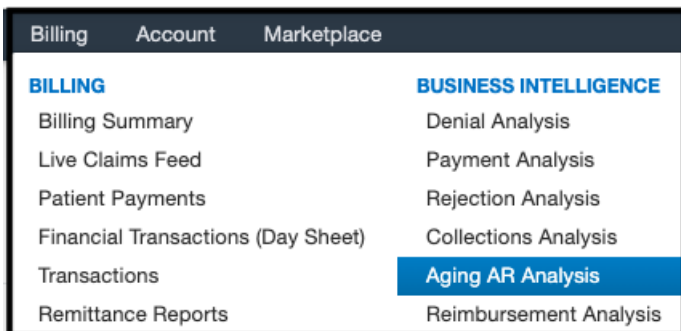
Billing Account Marketplace

BILLING
Billing Summary
Live Claims Feed
Patient Payments
Financial Transactions (Day Sheet)
Transactions
Remittance Reports

BUSINESS INTELLIGENCE
Denial Analysis
Payment Analysis
Rejection Analysis
Collections Analysis
Aging AR Analysis
Reimbursement Analysis